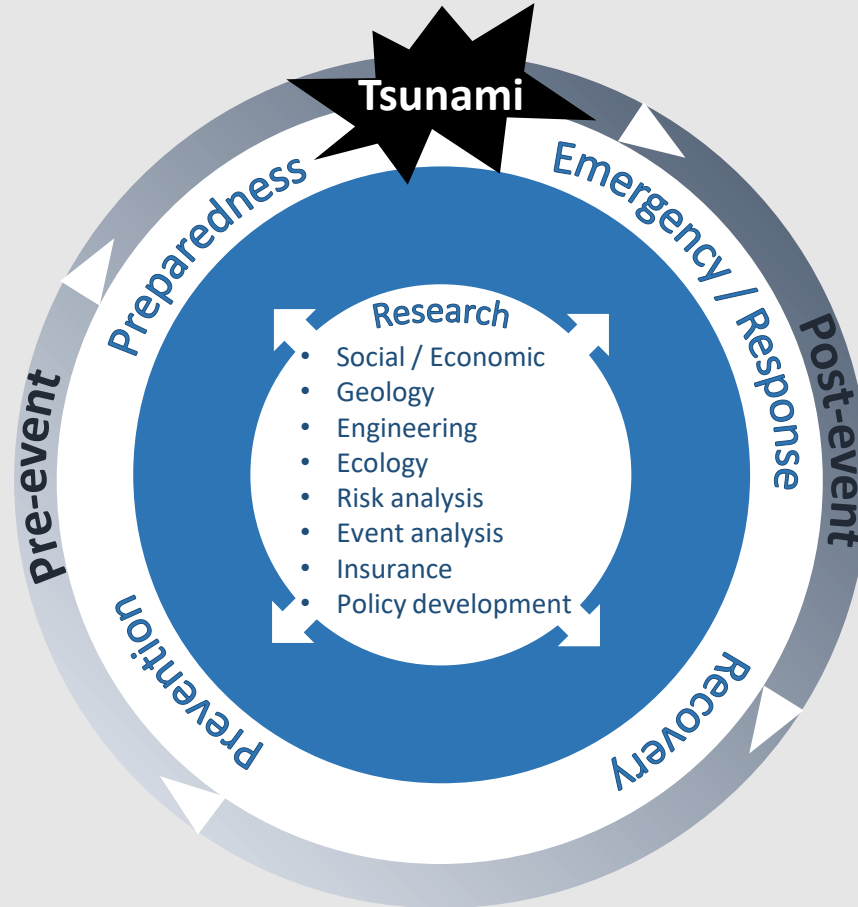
Tsunami

Preparedness

Emergency / Response

Post-event

Recovery

Prevention

Pre-event

Research

- Social / Economic
- Geology
- Engineering
- Ecology
- Risk analysis
- Event analysis
- Insurance
- Policy development